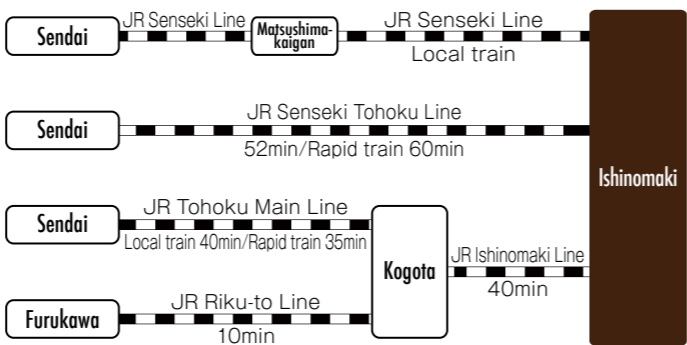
Sendai
JR Senseki Line
Matsushima-kaigan
JR Senseki Line
Local train

Sendai
JR Senseki Tohoku Line
52min/Rapid train 60min

Ishinomaki

Sendai
JR Tohoku Main Line
Local train 40min/Rapid train 35min

Kogota
JR Ishinomaki Line
40min

Furukawa
JR Riku-to Line
10min